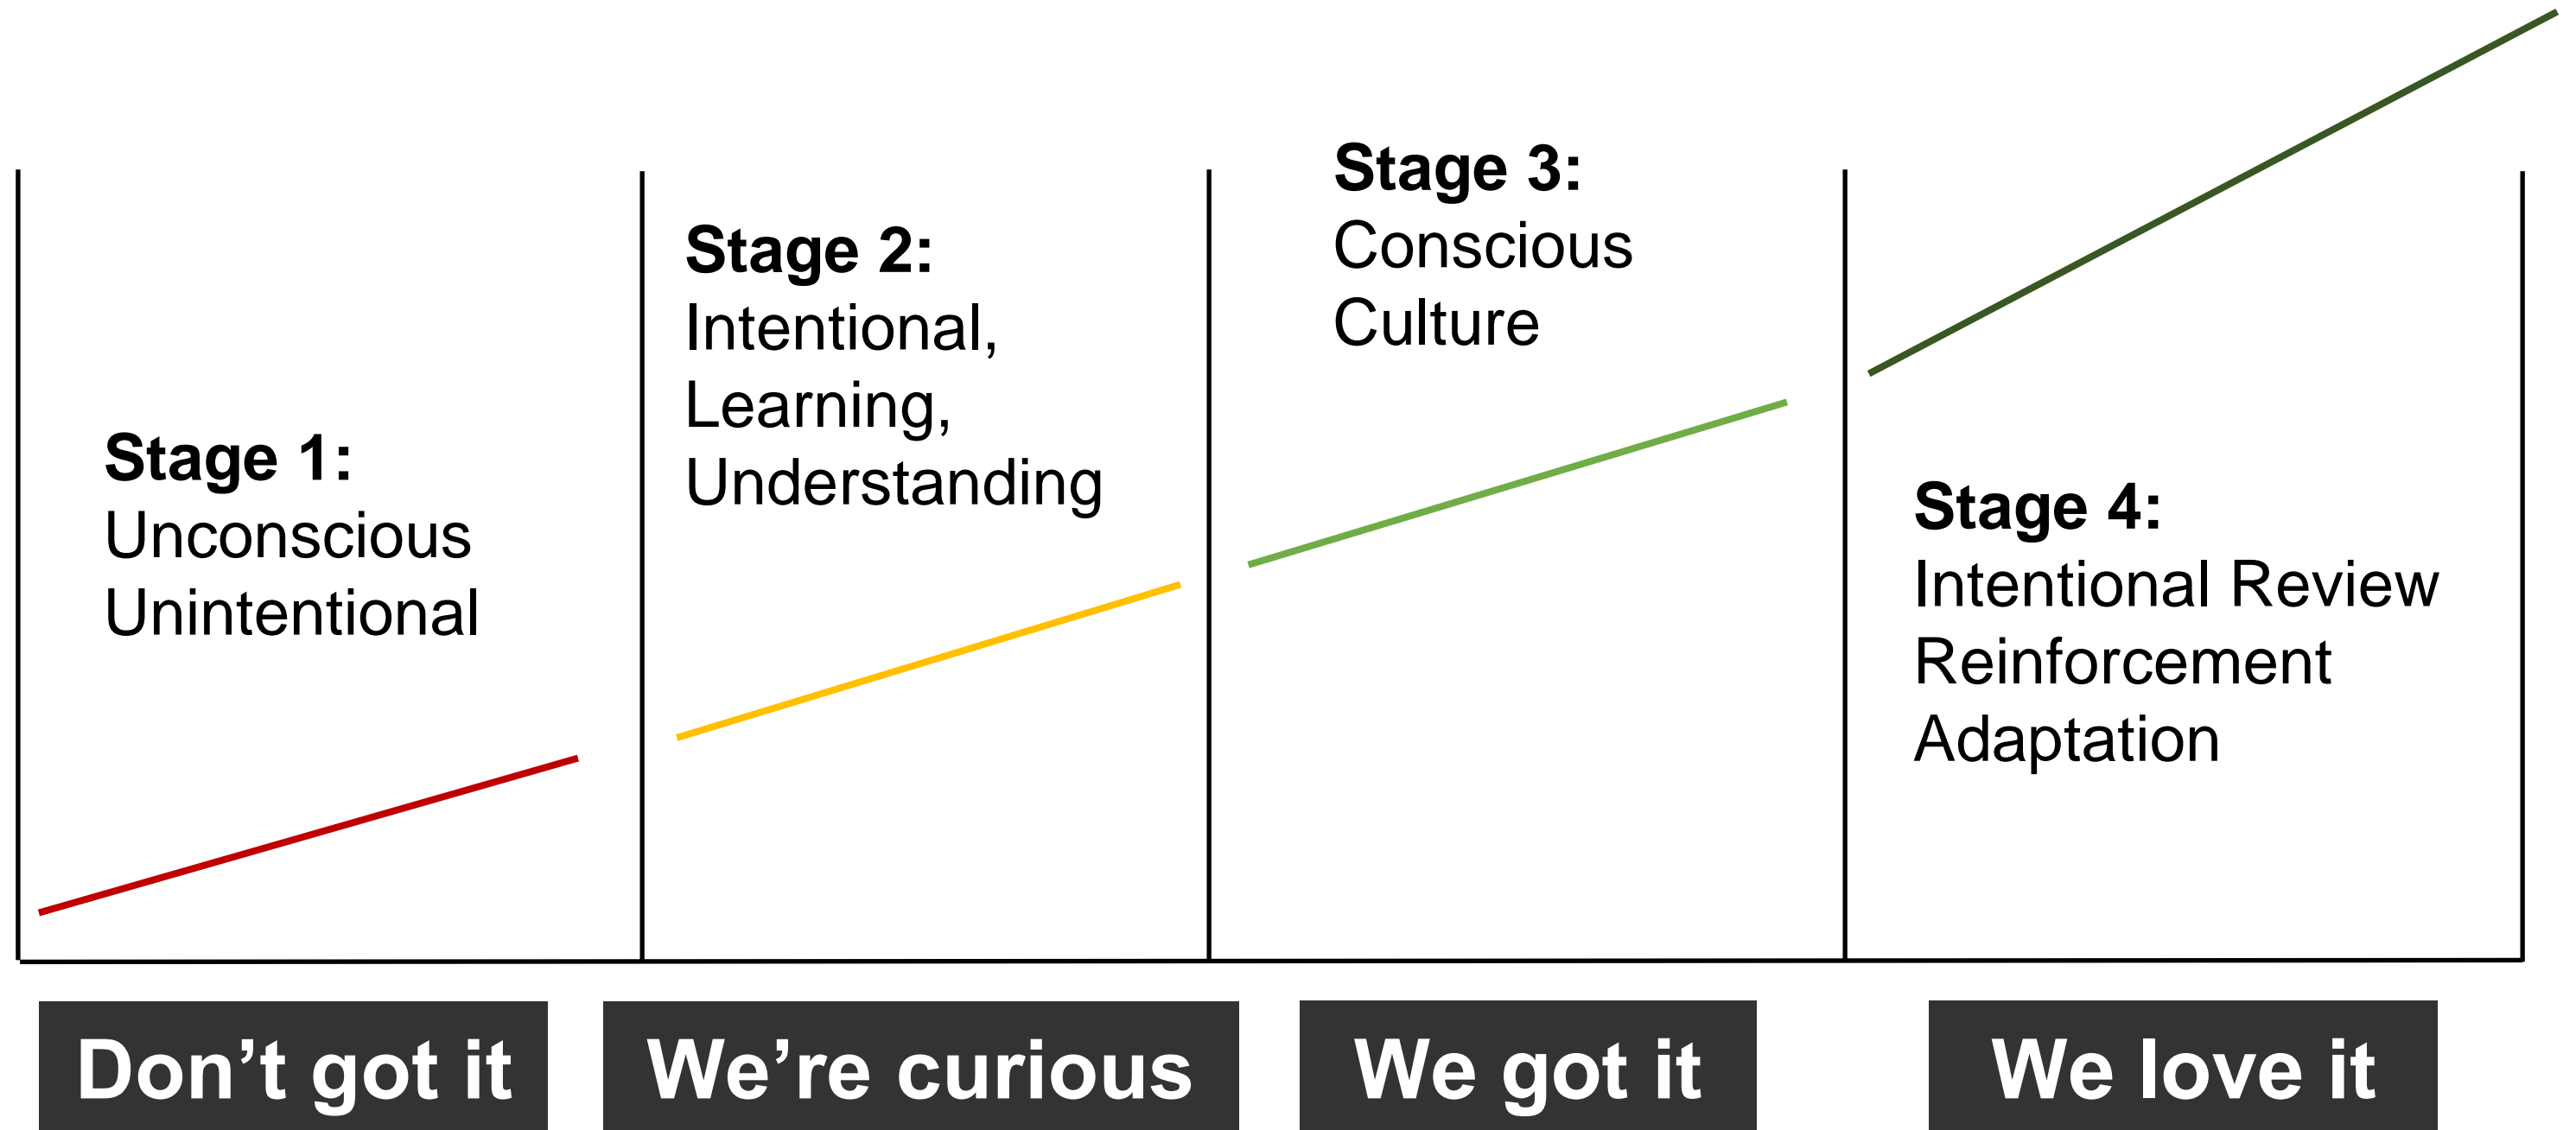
**Stage 1:**
Unconscious
Unintentional

**Stage 2:**
Intentional,
Learning,
Understanding

**Stage 3:**
Conscious
Culture

**Stage 4:**
Intentional Review
Reinforcement
Adaptation

Don’t got it

We’re curious

We got it

We love it